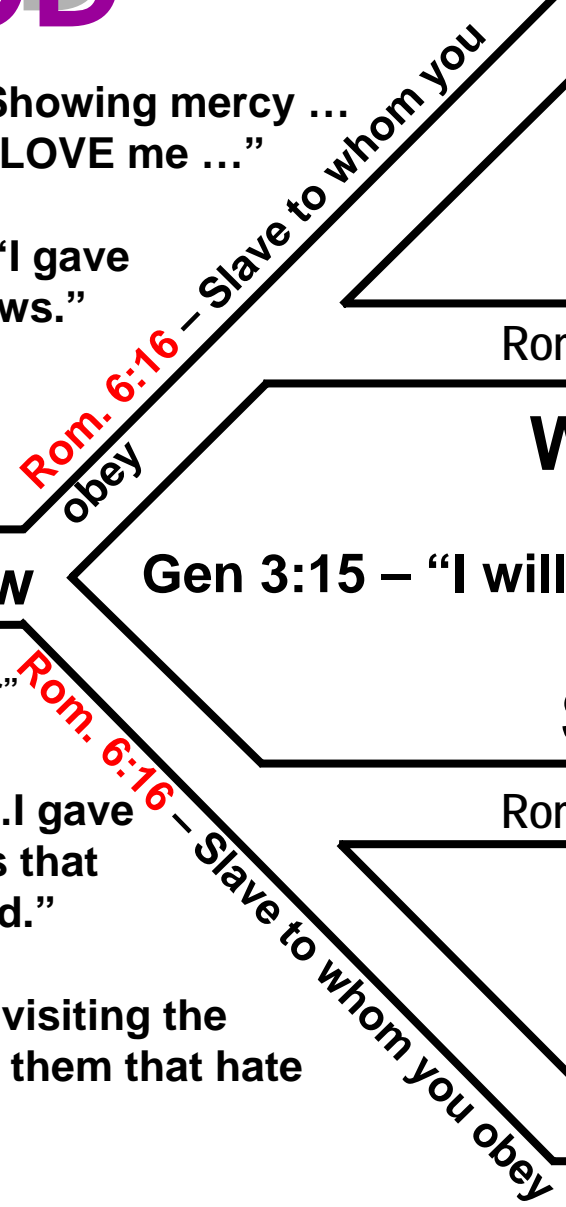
Showing mercy …
LOVE me …"

"I gave
ws."

Rom. 6:16 – Slave to whom you obey

Rom

W

w

Gen 3:15 – "I will

S

,"

Rom. 6:16 – Slave to whom you obey

Rom

.I gave
s that
d."

visiting the
them that hate